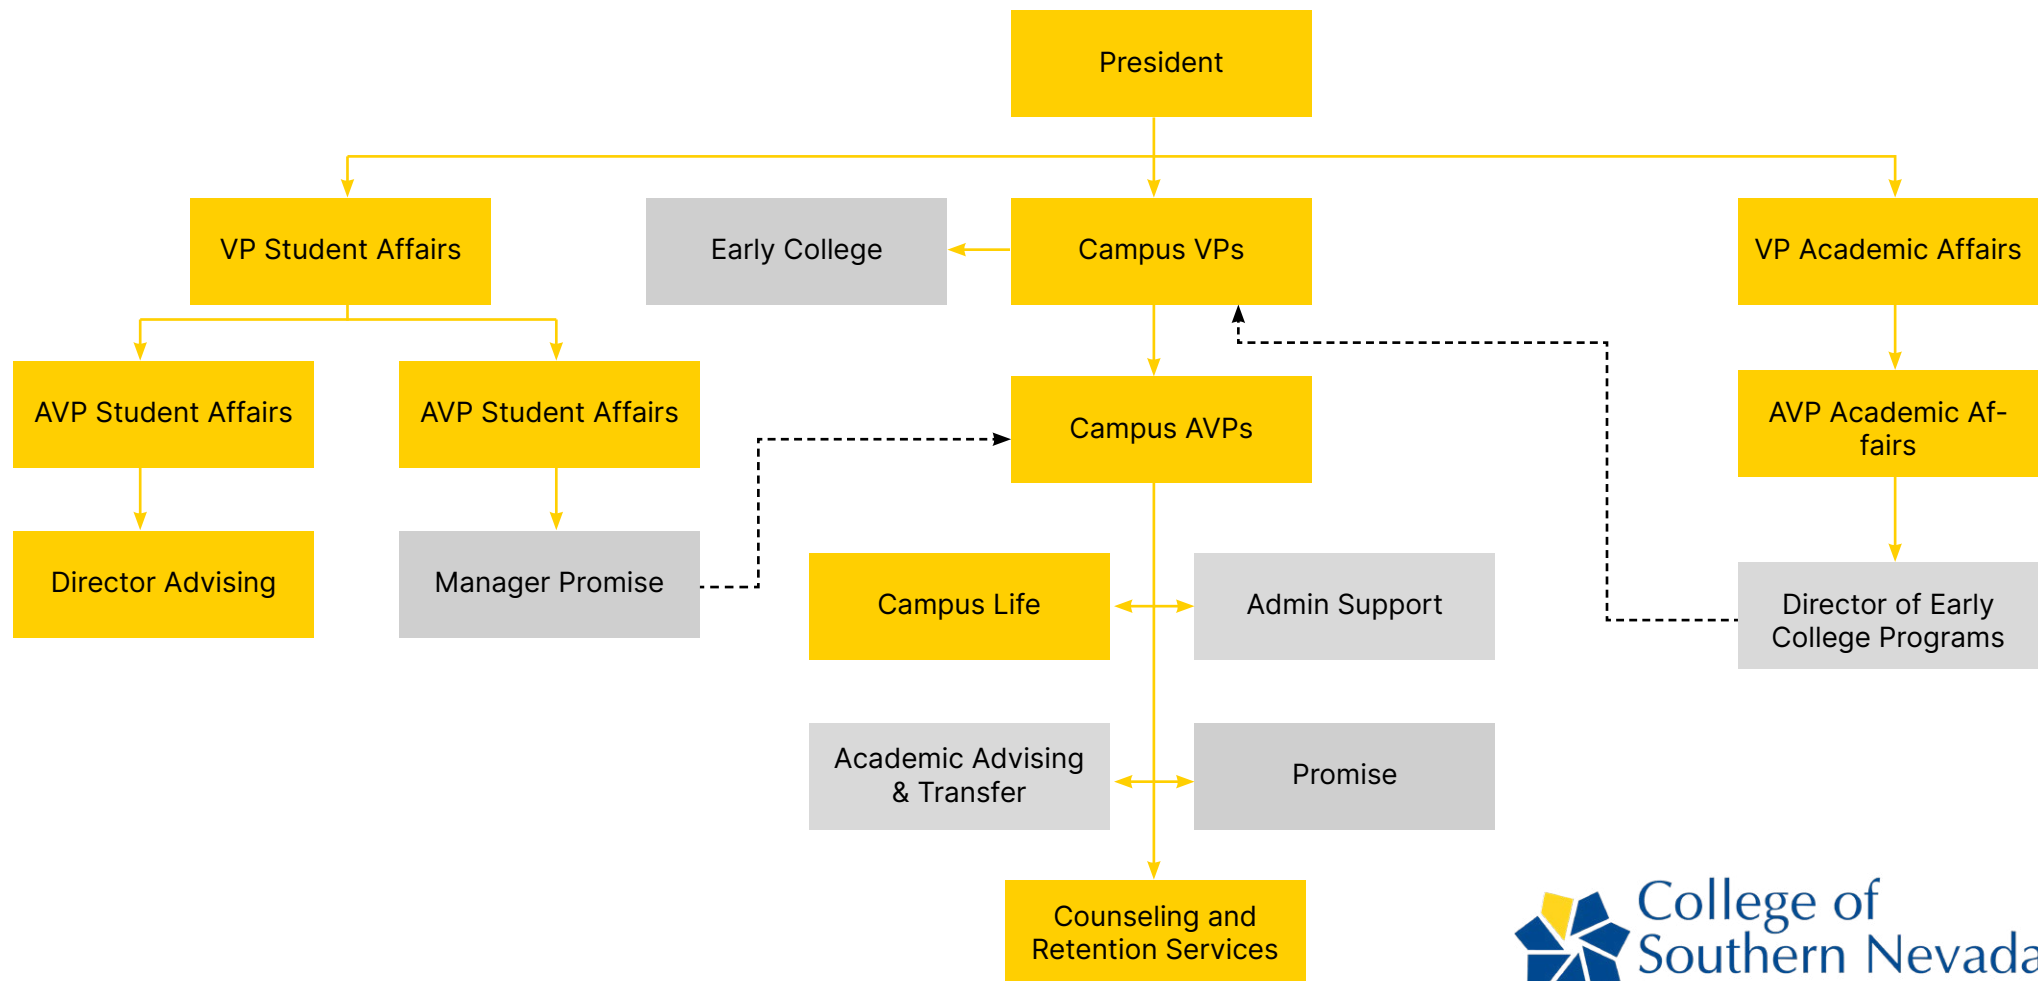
President

VP Student Affairs

Early College

Campus VPs

VP Academic Affairs

AVP Student Affairs

AVP Student Affairs

Campus AVPs

AVP Academic Affairs

Director Advising

Manager Promise

Campus Life

Admin Support

Director of Early College Programs

Academic Advising & Transfer

Promise

Counseling and Retention Services

College of Southern Nevada